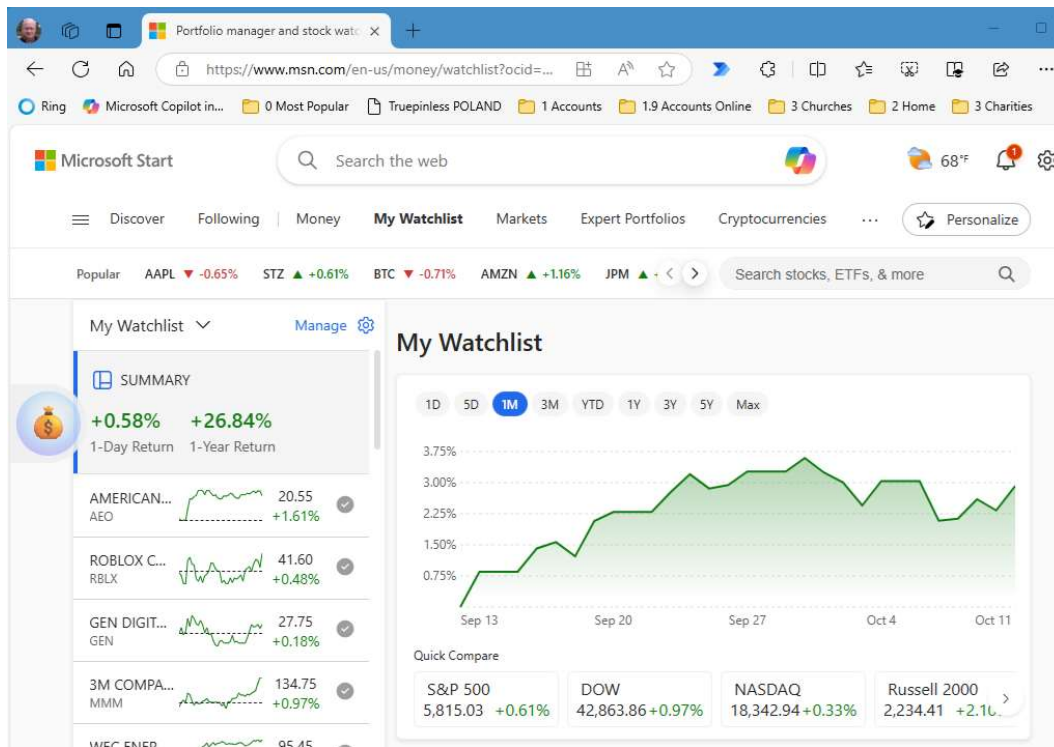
Portfolio manager and stock watc ×
+
https://www.msn.com/en-us/money/watchlist?ocid=...
Ring Microsoft Copilot in... 0 Most Popular Truepinless POLAND 1 Accounts 1.9 Accounts Online 3 Churches 2 Home 3 Charities

Microsoft Start
Search the web
68°F
1

Discover Following Money My Watchlist Markets Expert Portfolios Cryptocurrencies ··· Personalize

Popular AAPL ▼ -0.65% STZ ▲ +0.61% BTC ▼ -0.71% AMZN ▲ +1.16% JPM ▲ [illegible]
Search stocks, ETFs, & more

My Watchlist
Manage
SUMMARY
+0.58% +26.84%
1-Day Return 1-Year Return

AMERICAN... AEO 20.55 +1.61%
ROBLOX C... RBLX 41.60 +0.48%
GEN DIGIT... GEN 27.75 +0.18%
3M COMPA... MMM 134.75 +0.97%
WEC ENER... 95.45

My Watchlist
1D 5D 1M 3M YTD 1Y 3Y 5Y Max
3.75%
3.00%
2.25%
1.50%
0.75%
Sep 13 Sep 20 Sep 27 Oct 4 Oct 11

Quick Compare
| S&P 500 | DOW | NASDAQ | Russell 2000 |
|---|---|---|---|
| 5,815.03 +0.61% | 42,863.86 +0.97% | 18,342.94 +0.33% | 2,234.41 +2.1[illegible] |